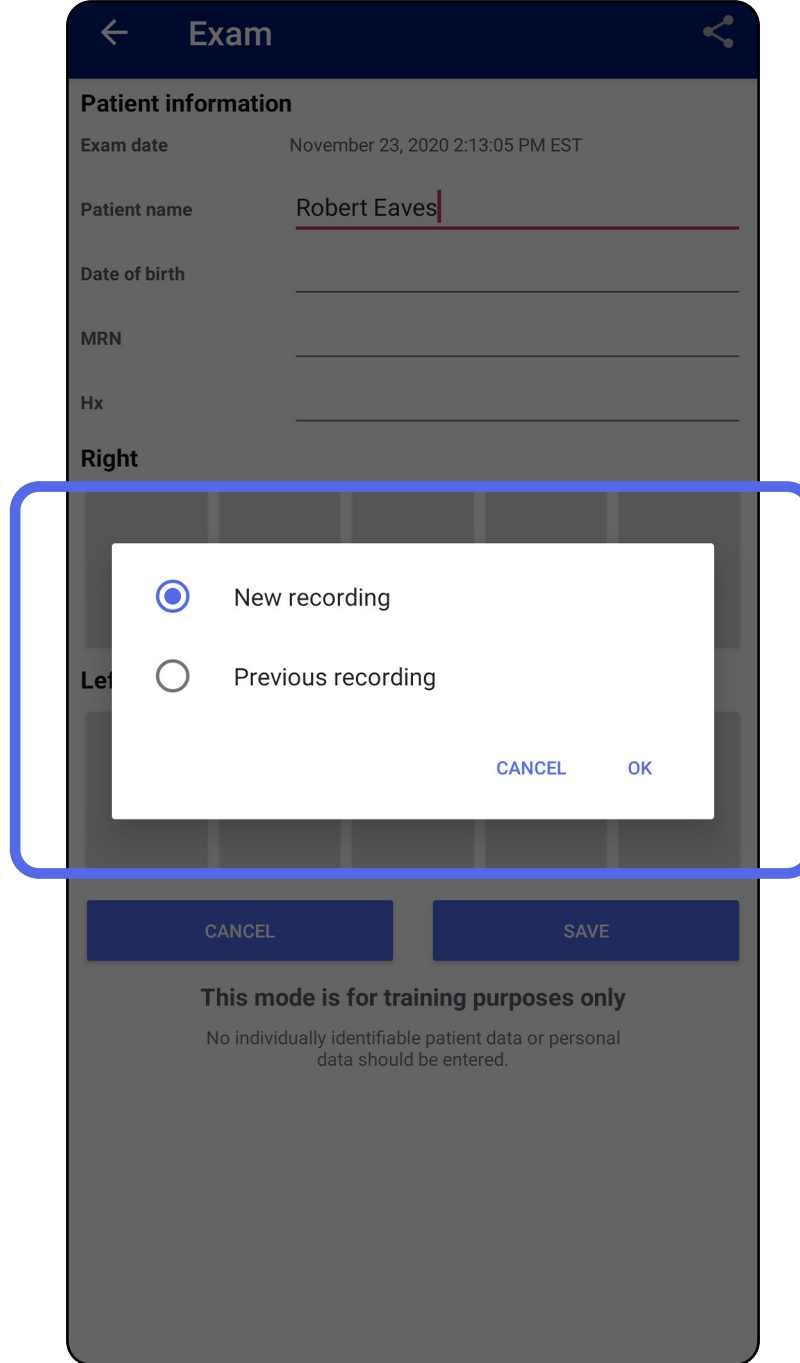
Exam

Patient information

Exam date November 23, 2020 2:13:05 PM EST

Patient name Robert Eaves

Date of birth

MRN

Hx

Right

Lef

New recording

Previous recording

CANCEL OK

CANCEL SAVE

This mode is for training purposes only

No individually identifiable patient data or personal data should be entered.